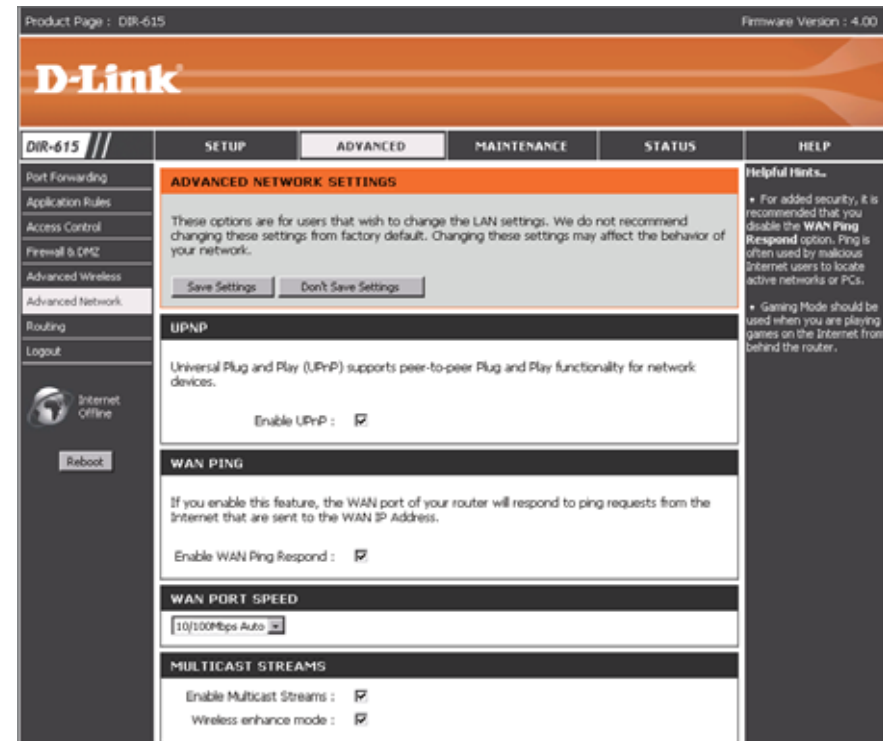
Product Page : DIR-615

Firmware Version : 4.00

D-Link

DIR-615

SETUP

ADVANCED

MAINTENANCE

STATUS

HELP

Port Forwarding
Application Rules
Access Control
Firewall & DMZ
Advanced Wireless
Advanced Network
Routing
Logout

Internet Offline

Reboot

ADVANCED NETWORK SETTINGS

These options are for users that wish to change the LAN settings. We do not recommend changing these settings from factory default. Changing these settings may affect the behavior of your network.

Save Settings Don't Save Settings

UPNP

Universal Plug and Play (UPnP) supports peer-to-peer Plug and Play functionality for network devices.

Enable UPnP : ☑

WAN PING

If you enable this feature, the WAN port of your router will respond to ping requests from the Internet that are sent to the WAN IP Address.

Enable WAN Ping Respond : ☑

WAN PORT SPEED

10/100Mbps Auto

MULTICAST STREAMS

Enable Multicast Streams : ☑

Wireless enhance mode : ☑

Helpful Hints..

• For added security, it is recommended that you disable the **WAN Ping Respond** option. Ping is often used by malicious Internet users to locate active networks or PCs.

• Gaming Mode should be used when you are playing games on the Internet from behind the router.